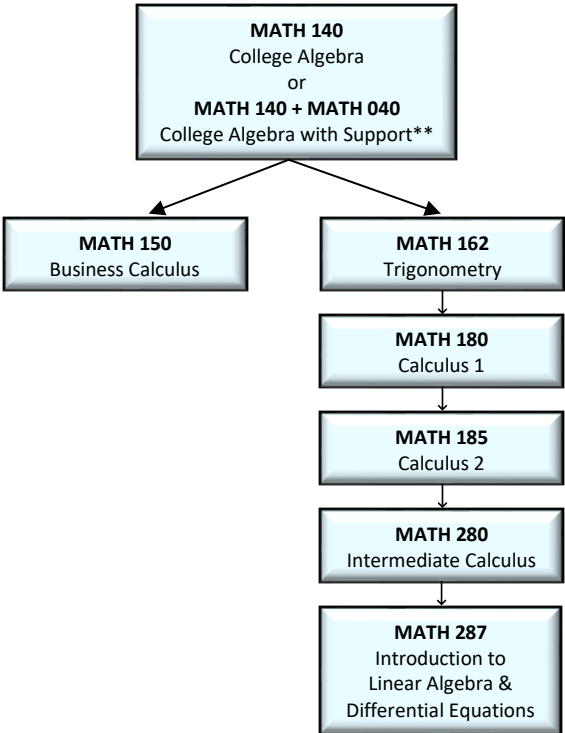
MATH 140
College Algebra
or
MATH 140 + MATH 040
College Algebra with Support**

MATH 150
Business Calculus

MATH 162
Trigonometry

MATH 180
Calculus 1

MATH 185
Calculus 2

MATH 280
Intermediate Calculus

MATH 287
Introduction to Linear Algebra & Differential Equations